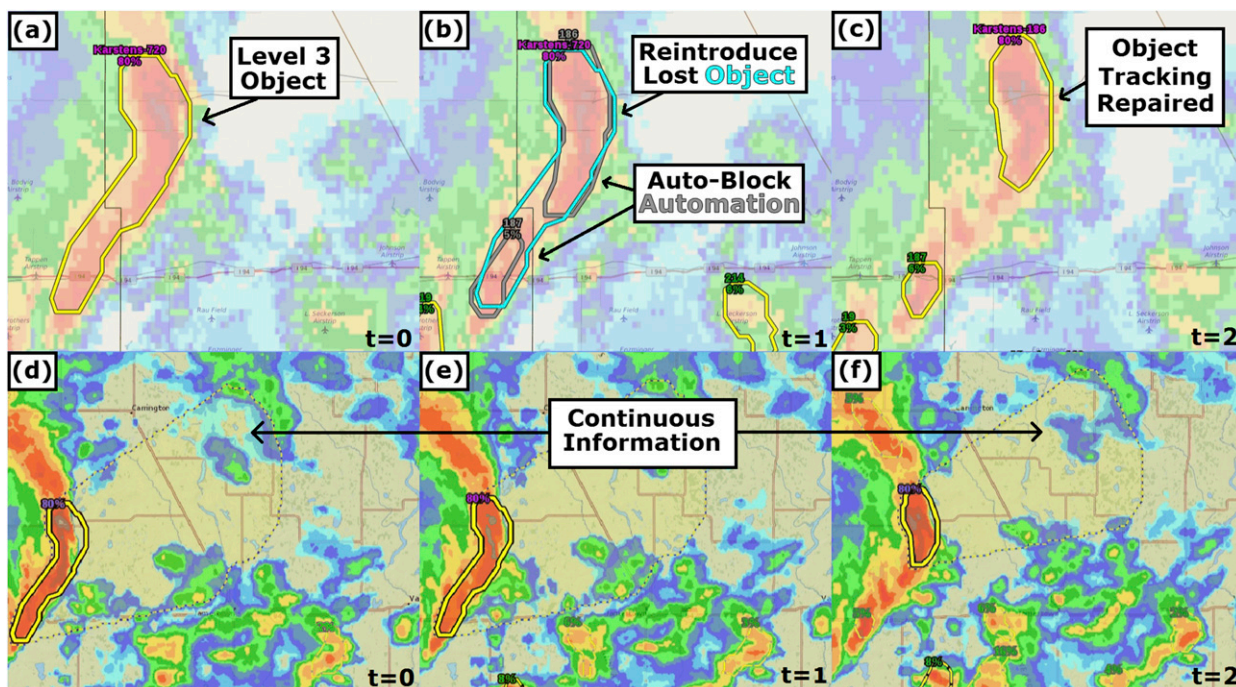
(a)
Karstens-720
80%
Level 3 Object
Bodvig Airstrip
Tappen Airstrip
I 94
I 94
I 94
Johnson Airstrip
Rau Field
L. Seckerson Airstrip
t=0

(b)
186
Karstens-720
80%
Reintroduce Lost Object
Auto-Block Automation
187
5%
I 94
I 94
Johnson Airstrip
214
6%
t=1

(c)
Karstens-186
80%
Object Tracking Repaired
Bodvig Airstrip
Tappen Airstrip
187
6%
I 94
Johnson Airstrip
18
3%
t=2

(d)
Carrington
80%
t=0

(e)
Continuous Information
80%
t=1

(f)
80%
t=2